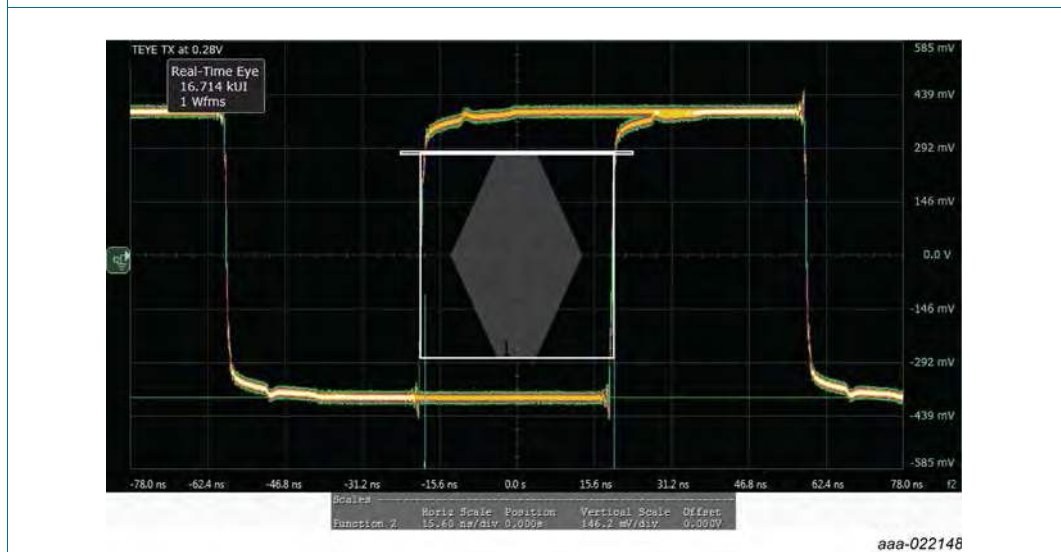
TEYE TX at 0.28V

Real-Time Eye
16.714 kUI
1 Wfms

585 mV
439 mV
292 mV
146 mV
0.0 V
-146 mV
-292 mV
-439 mV
-585 mV

-78.0 ns -62.4 ns -46.8 ns -31.2 ns -15.6 ns 0.0 s 15.6 ns 31.2 ns 46.8 ns 62.4 ns 78.0 ns f2

| Scales | | | | |
|---|---|---|---|---|
| | Horiz Scale | Position | Vertical Scale | Offset |
| Function 2 | 15.60 ns/div | 0.000s | 146.2 mV/div | 0.000V |

aaa-022148